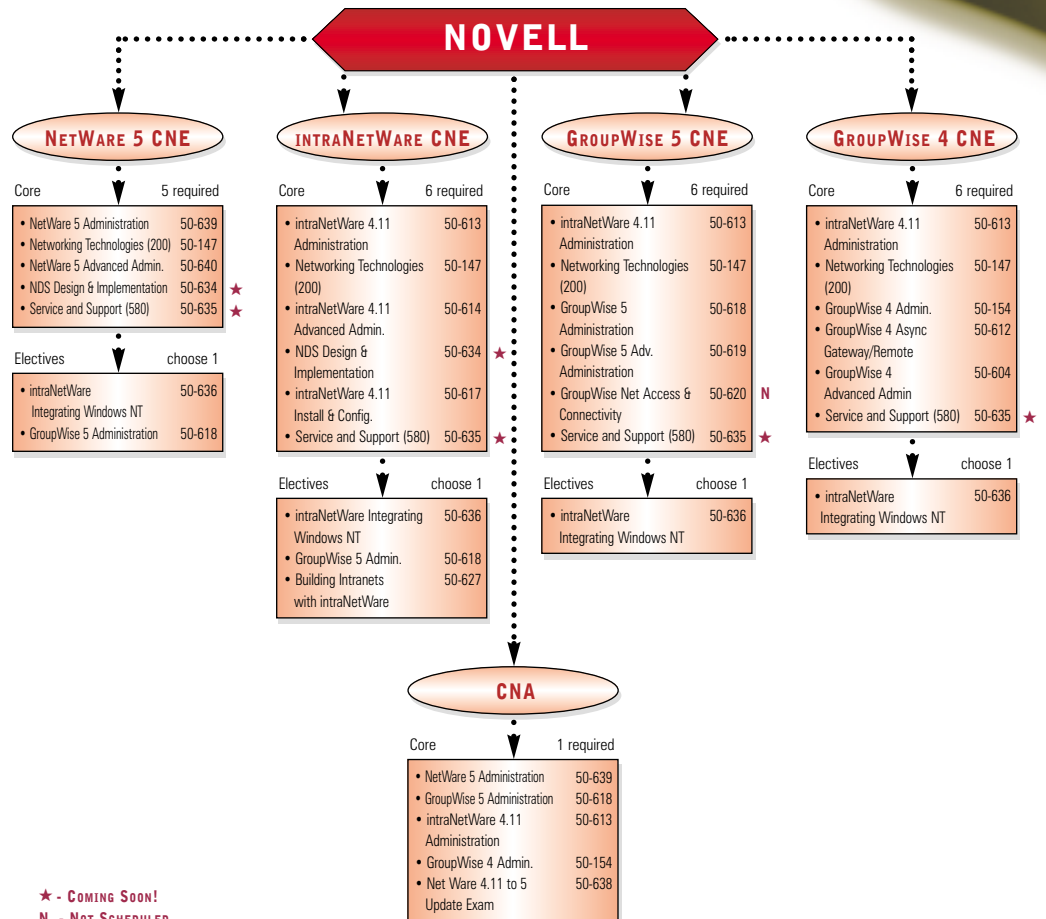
NOVELL

NetWare 5 CNE

Core 5 required

- NetWare 5 Administration 50-639
- Networking Technologies (200) 50-147
- NetWare 5 Advanced Admin. 50-640
- NDS Design & Implementation 50-634 ★
- Service and Support (580) 50-635 ★

Electives choose 1

- intraNetWare Integrating Windows NT 50-636
- GroupWise 5 Administration 50-618

intraNetWare CNE

Core 6 required

- intraNetWare 4.11 Administration 50-613
- Networking Technologies (200) 50-147
- intraNetWare 4.11 Advanced Admin. 50-614
- NDS Design & Implementation 50-634 ★
- intraNetWare 4.11 Install & Config. 50-617
- Service and Support (580) 50-635 ★

Electives choose 1

- intraNetWare Integrating Windows NT 50-636
- GroupWise 5 Admin. 50-618
- Building Intranets with intraNetWare 50-627

GroupWise 5 CNE

Core 6 required

- intraNetWare 4.11 Administration 50-613
- Networking Technologies (200) 50-147
- GroupWise 5 Administration 50-618
- GroupWise 5 Adv. Administration 50-619
- GroupWise Net Access & Connectivity 50-620 N
- Service and Support (580) 50-635 ★

Electives choose 1

- intraNetWare Integrating Windows NT 50-636

GroupWise 4 CNE

Core 6 required

- intraNetWare 4.11 Administration 50-613
- Networking Technologies (200) 50-147
- GroupWise 4 Admin. 50-154
- GroupWise 4 Async Gateway/Remote 50-612
- GroupWise 4 Advanced Admin 50-604
- Service and Support (580) 50-635 ★

Electives choose 1

- intraNetWare Integrating Windows NT 50-636

CNA

Core 1 required

- NetWare 5 Administration 50-639
- GroupWise 5 Administration 50-618
- intraNetWare 4.11 Administration 50-613
- GroupWise 4 Admin. 50-154
- Net Ware 4.11 to 5 Update Exam 50-638

★ - Coming Soon!
N - Not Scheduled